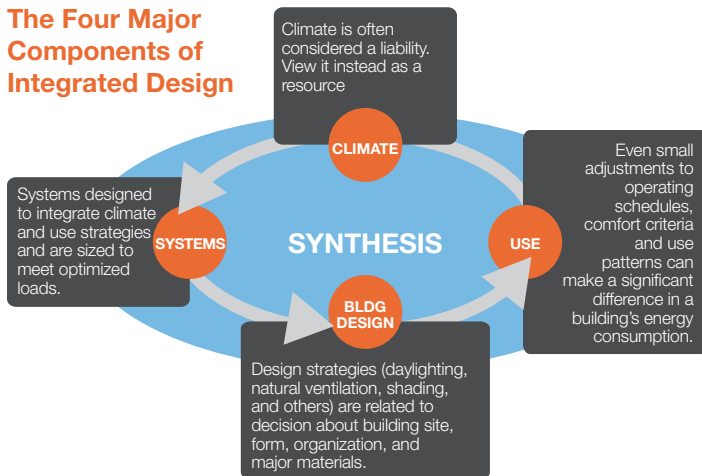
The Four Major Components of Integrated Design

Climate is often considered a liability. View it instead as a resource

CLIMATE

Systems designed to integrate climate and use strategies and are sized to meet optimized loads.

SYSTEMS

SYNTHESIS

USE

Even small adjustments to operating schedules, comfort criteria and use patterns can make a significant difference in a building's energy consumption.

BLDG DESIGN

Design strategies (daylighting, natural ventilation, shading, and others) are related to decision about building site, form, organization, and major materials.